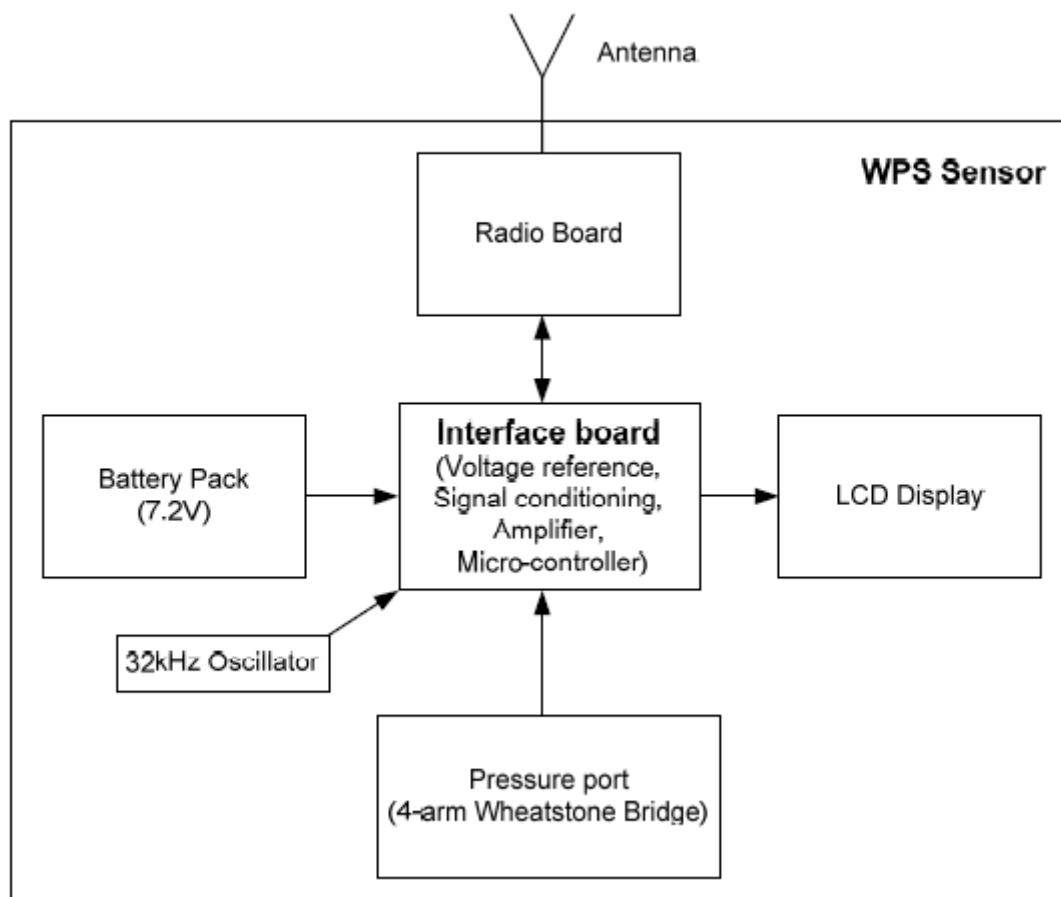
Antenna

WPS Sensor

Radio Board

Battery Pack (7.2V)

Interface board
(Voltage reference, Signal conditioning, Amplifier, Micro-controller)

LCD Display

32kHz Oscillator

Pressure port
(4-arm Wheatstone Bridge)